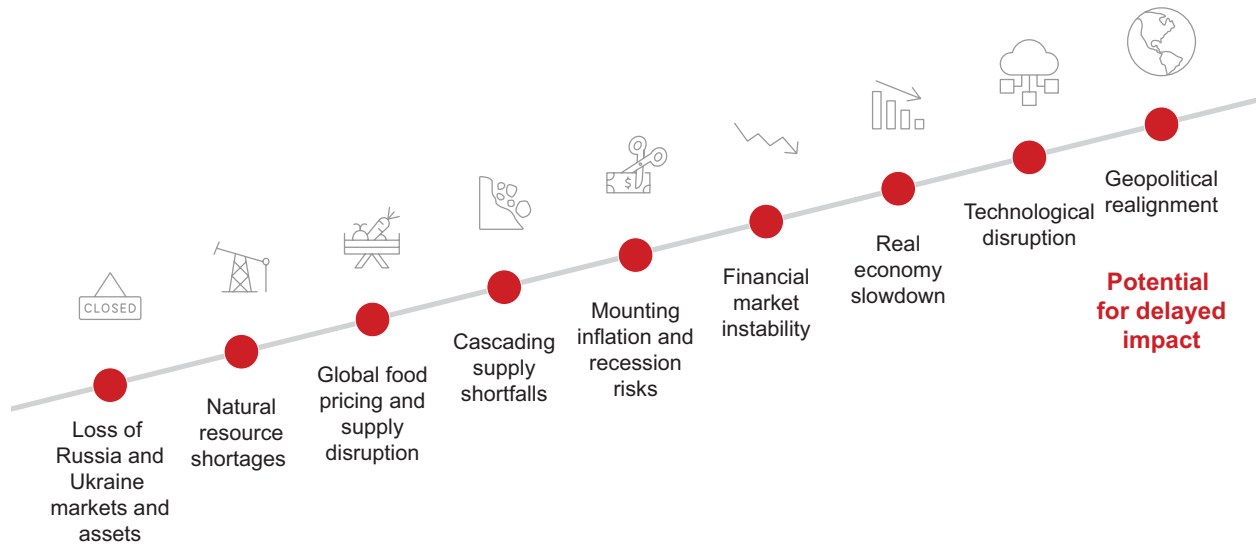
CLOSED

Loss of Russia and Ukraine markets and assets

Natural resource shortages

Global food pricing and supply disruption

Cascading supply shortfalls

Mounting inflation and recession risks

Financial market instability

Real economy slowdown

Technological disruption

Geopolitical realignment

Potential for delayed impact